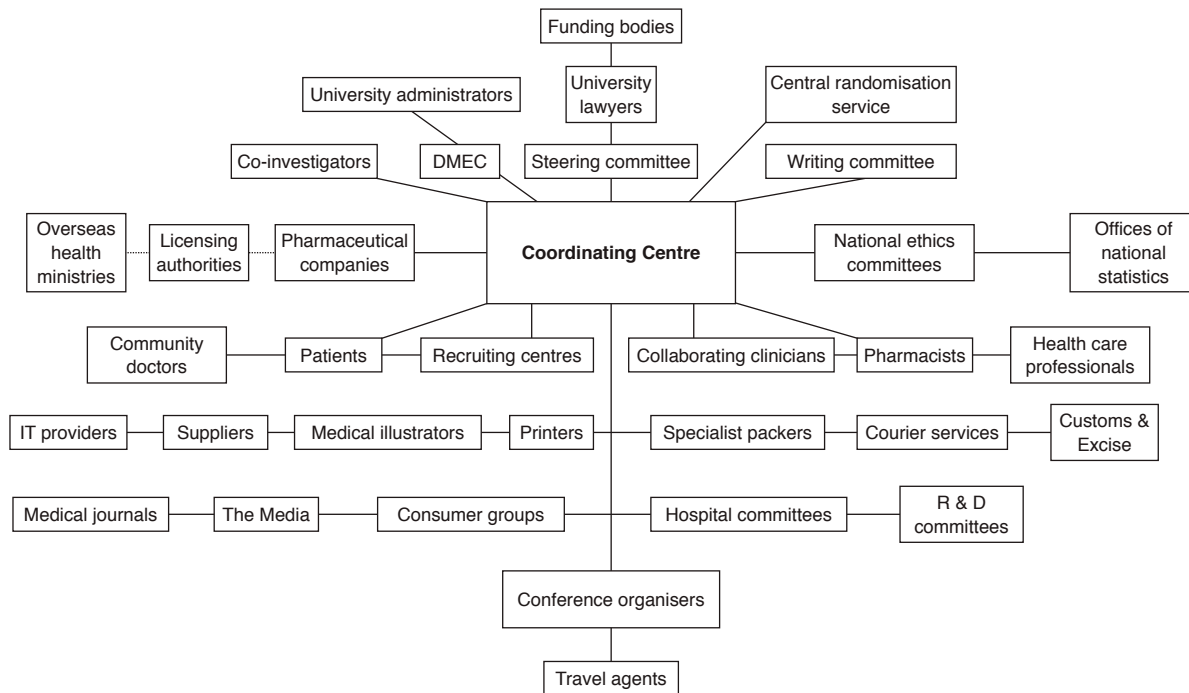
Funding bodies

University administrators

University lawyers

Central randomisation service

Co-investigators

DMEC

Steering committee

Writing committee

Overseas health ministries

Licensing authorities

Pharmaceutical companies

Coordinating Centre

National ethics committees

Offices of national statistics

Community doctors

Patients

Recruiting centres

Collaborating clinicians

Pharmacists

Health care professionals

IT providers

Suppliers

Medical illustrators

Printers

Specialist packers

Courier services

Customs & Excise

Medical journals

The Media

Consumer groups

Hospital committees

R & D committees

Conference organisers

Travel agents